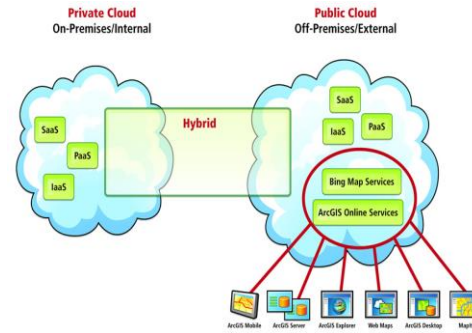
Private Cloud
On-Premises/Internal

Public Cloud
Off-Premises/External

Hybrid

SaaS

PaaS

IaaS

SaaS

IaaS

PaaS

Bing Map Services

ArcGIS Online Services

ArcGIS Mobile

ArcGIS Server

ArcGIS Explorer

Web Maps

ArcGIS Desktop

Maps